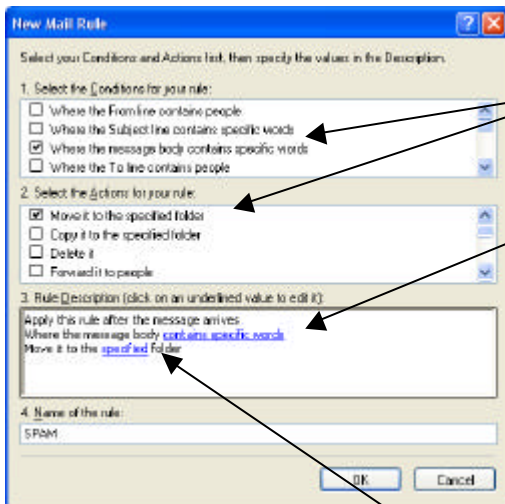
New Mail Rule

Select your Conditions and Actions first, then specify the values in the Description.

1. Select the Conditions for your rule:

Where the From line contains people
Where the Subject line contains specific words
Where the message body contains specific words
Where the To line contains people

2. Select the Actions for your rule:

Move it to the specified folder
Copy it to the specified folder
Delete it
Forward it to people

3. Rule Description (click on an underlined value to edit it):

Apply this rule after the message arrives
Where the message body contains specific words
Move it to the specified folder

4. Name of the rule:

SPAM

OK Cancel